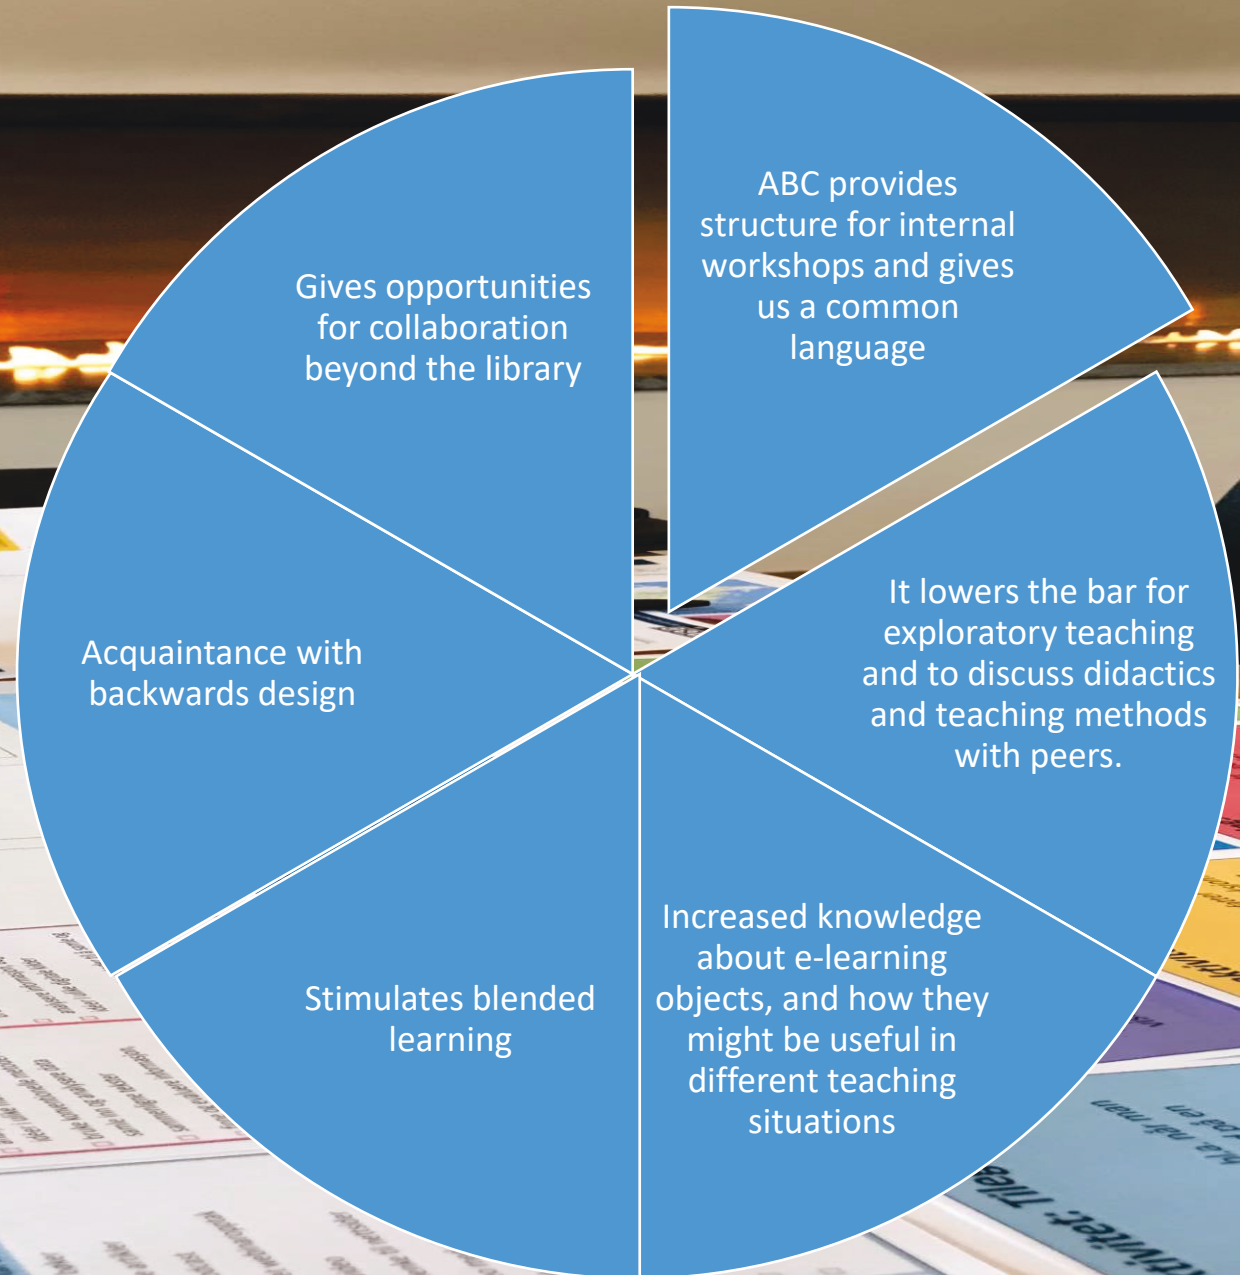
ABC provides structure for internal workshops and gives us a common language

It lowers the bar for exploratory teaching and to discuss didactics and teaching methods with peers.

Increased knowledge about e-learning objects, and how they might be useful in different teaching situations

Stimulates blended learning

Acquaintance with backwards design

Gives opportunities for collaboration beyond the library